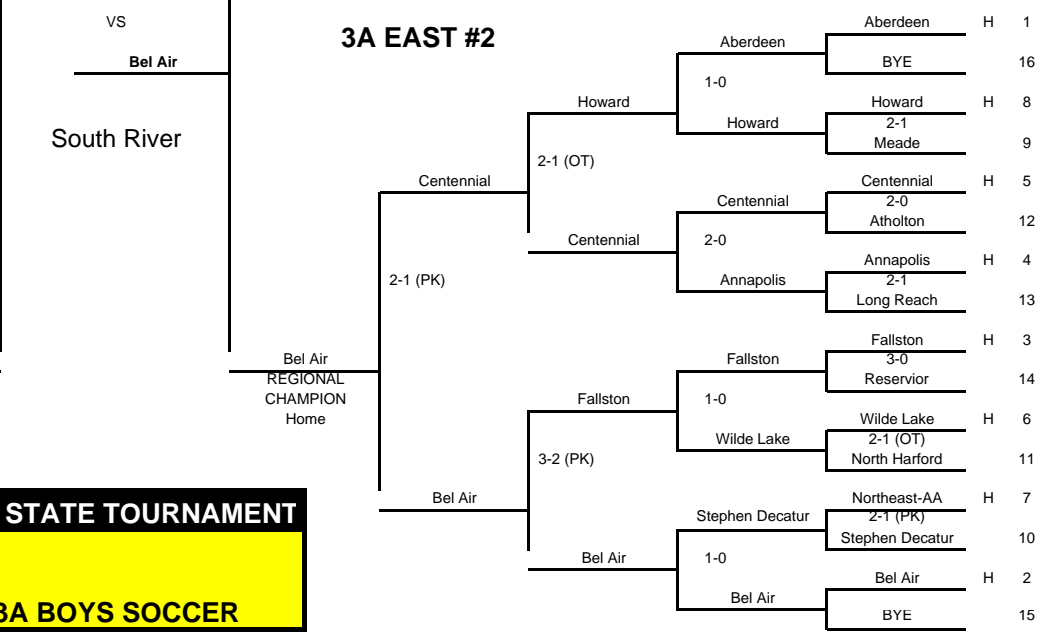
VS

Bel Air

South River

3A EAST #2

Aberdeen H 1
BYE 16
Howard H 8
2-1
Meade 9
Centennial H 5
2-0
Atholton 12
Annapolis H 4
2-1
Long Reach 13
Fallston H 3
3-0
Reservior 14
Wilde Lake H 6
2-1 (OT)
North Harford 11
Northeast-AA H 7
2-1 (PK)
Stephen Decatur 10
Bel Air H 2
BYE 15

Aberdeen
1-0
Howard
Centennial
2-0
Annapolis
Fallston
1-0
Wilde Lake
Stephen Decatur
1-0
Bel Air

Howard
2-1 (OT)
Centennial
Fallston
3-2 (PK)
Bel Air

Centennial
2-1 (PK)
Bel Air

Bel Air
REGIONAL
CHAMPION
Home

STATE TOURNAMENT

3A BOYS SOCCER